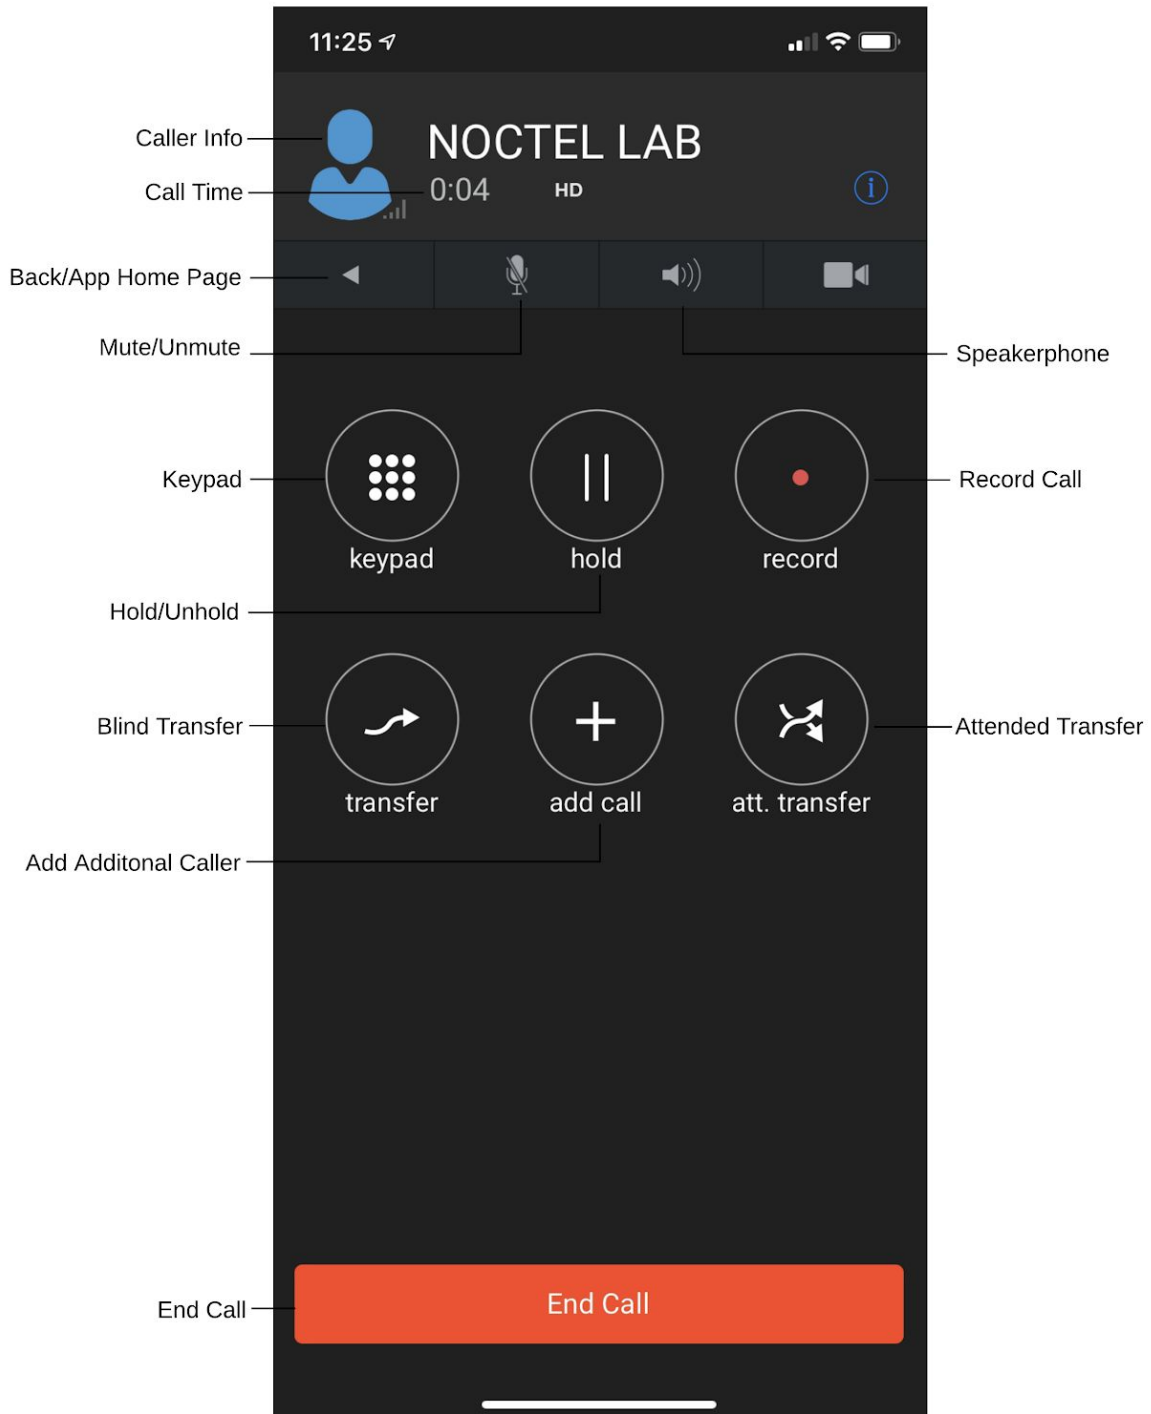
11:25

Caller Info

NOCTEL LAB

Call Time

0:04 HD

Back/App Home Page

Mute/Unmute

Speakerphone

Keypad

keypad

hold

record

Record Call

Hold/Unhold

Blind Transfer

transfer

add call

att. transfer

Attended Transfer

Add Additonal Caller

End Call

End Call